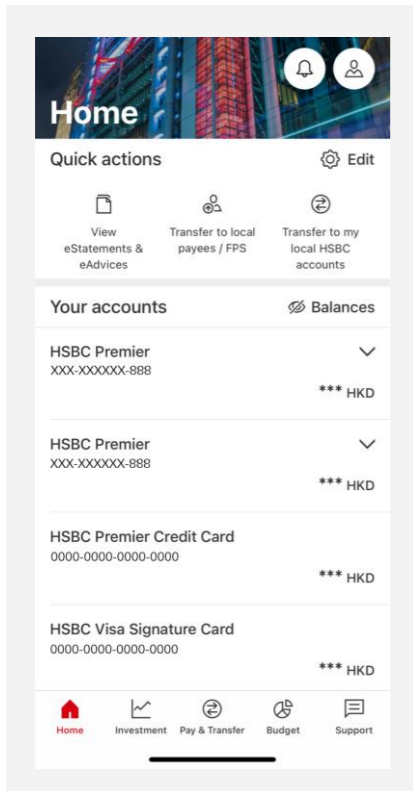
Home

Quick actions

Edit

View eStatements & eAdvices

Transfer to local payees / FPS

Transfer to my local HSBC accounts

Your accounts

Balances

HSBC Premier
XXX-XXXXXX-888
*** HKD

HSBC Premier
XXX-XXXXXX-888
*** HKD

HSBC Premier Credit Card
0000-0000-0000-0000
*** HKD

HSBC Visa Signature Card
0000-0000-0000-0000
*** HKD

Home Investment Pay & Transfer Budget Support